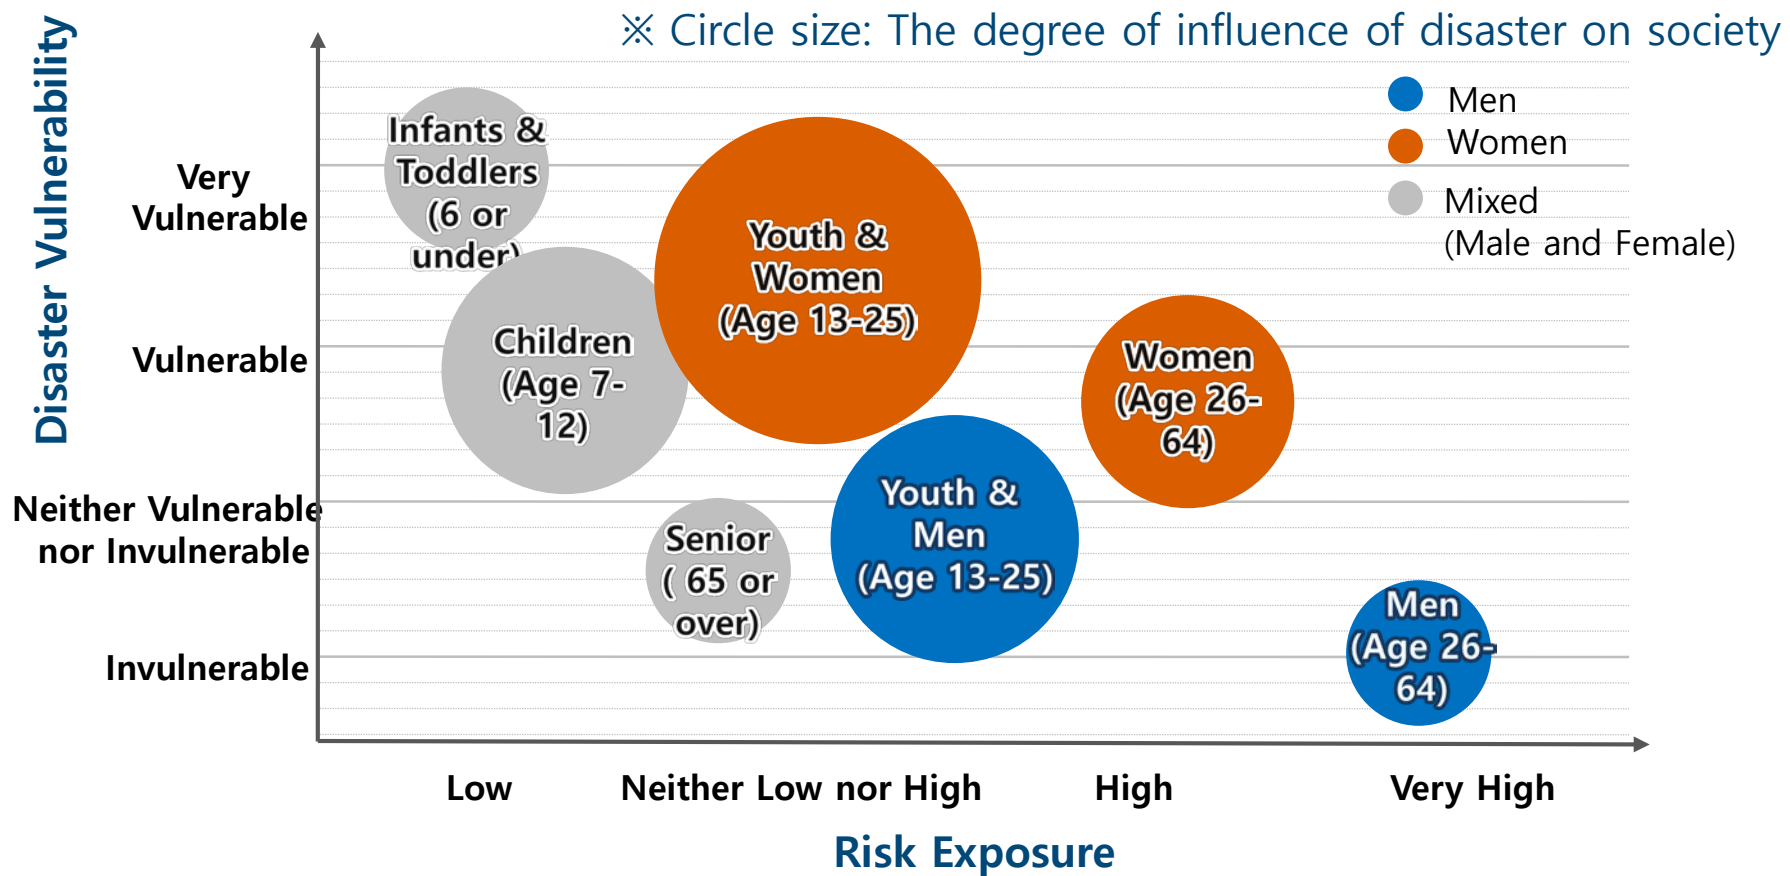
※ Circle size: The degree of influence of disaster on society

Men
Women
Mixed
(Male and Female)

Disaster Vulnerability

Very Vulnerable
Vulnerable
Neither Vulnerable nor Invulnerable
Invulnerable

Infants & Toddlers (6 or under)
Children (Age 7-12)
Youth & Women (Age 13-25)
Women (Age 26-64)
Senior ( 65 or over)
Youth & Men (Age 13-25)
Men (Age 26-64)

Low
Neither Low nor High
High
Very High

Risk Exposure